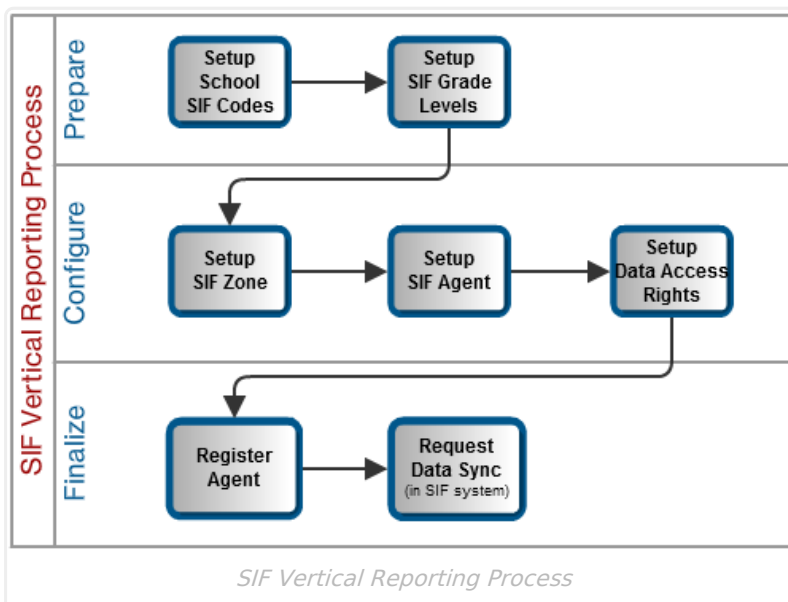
SIF Vertical Reporting Process

Prepare

Setup School SIF Codes

Setup SIF Grade Levels

Configure

Setup SIF Zone

Setup SIF Agent

Setup Data Access Rights

Finalize

Register Agent

Request Data Sync (in SIF system)

SIF Vertical Reporting Process